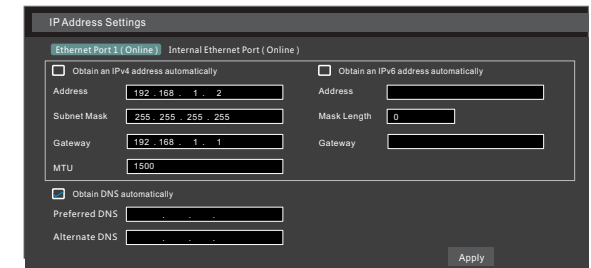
IP Address Settings

Ethernet Port 1 ( Online ) Internal Ethernet Port ( Online )

Obtain an IPv4 address automatically

Address 192 . 168 . 1 . 2

Subnet Mask 255 . 255 . 255 . 255

Gateway 192 . 168 . 1 . 1

MTU 1500

Obtain an IPv6 address automatically

Address

Mask Length 0

Gateway

Obtain DNS automatically

Preferred DNS . . .

Alternate DNS . . .

Apply